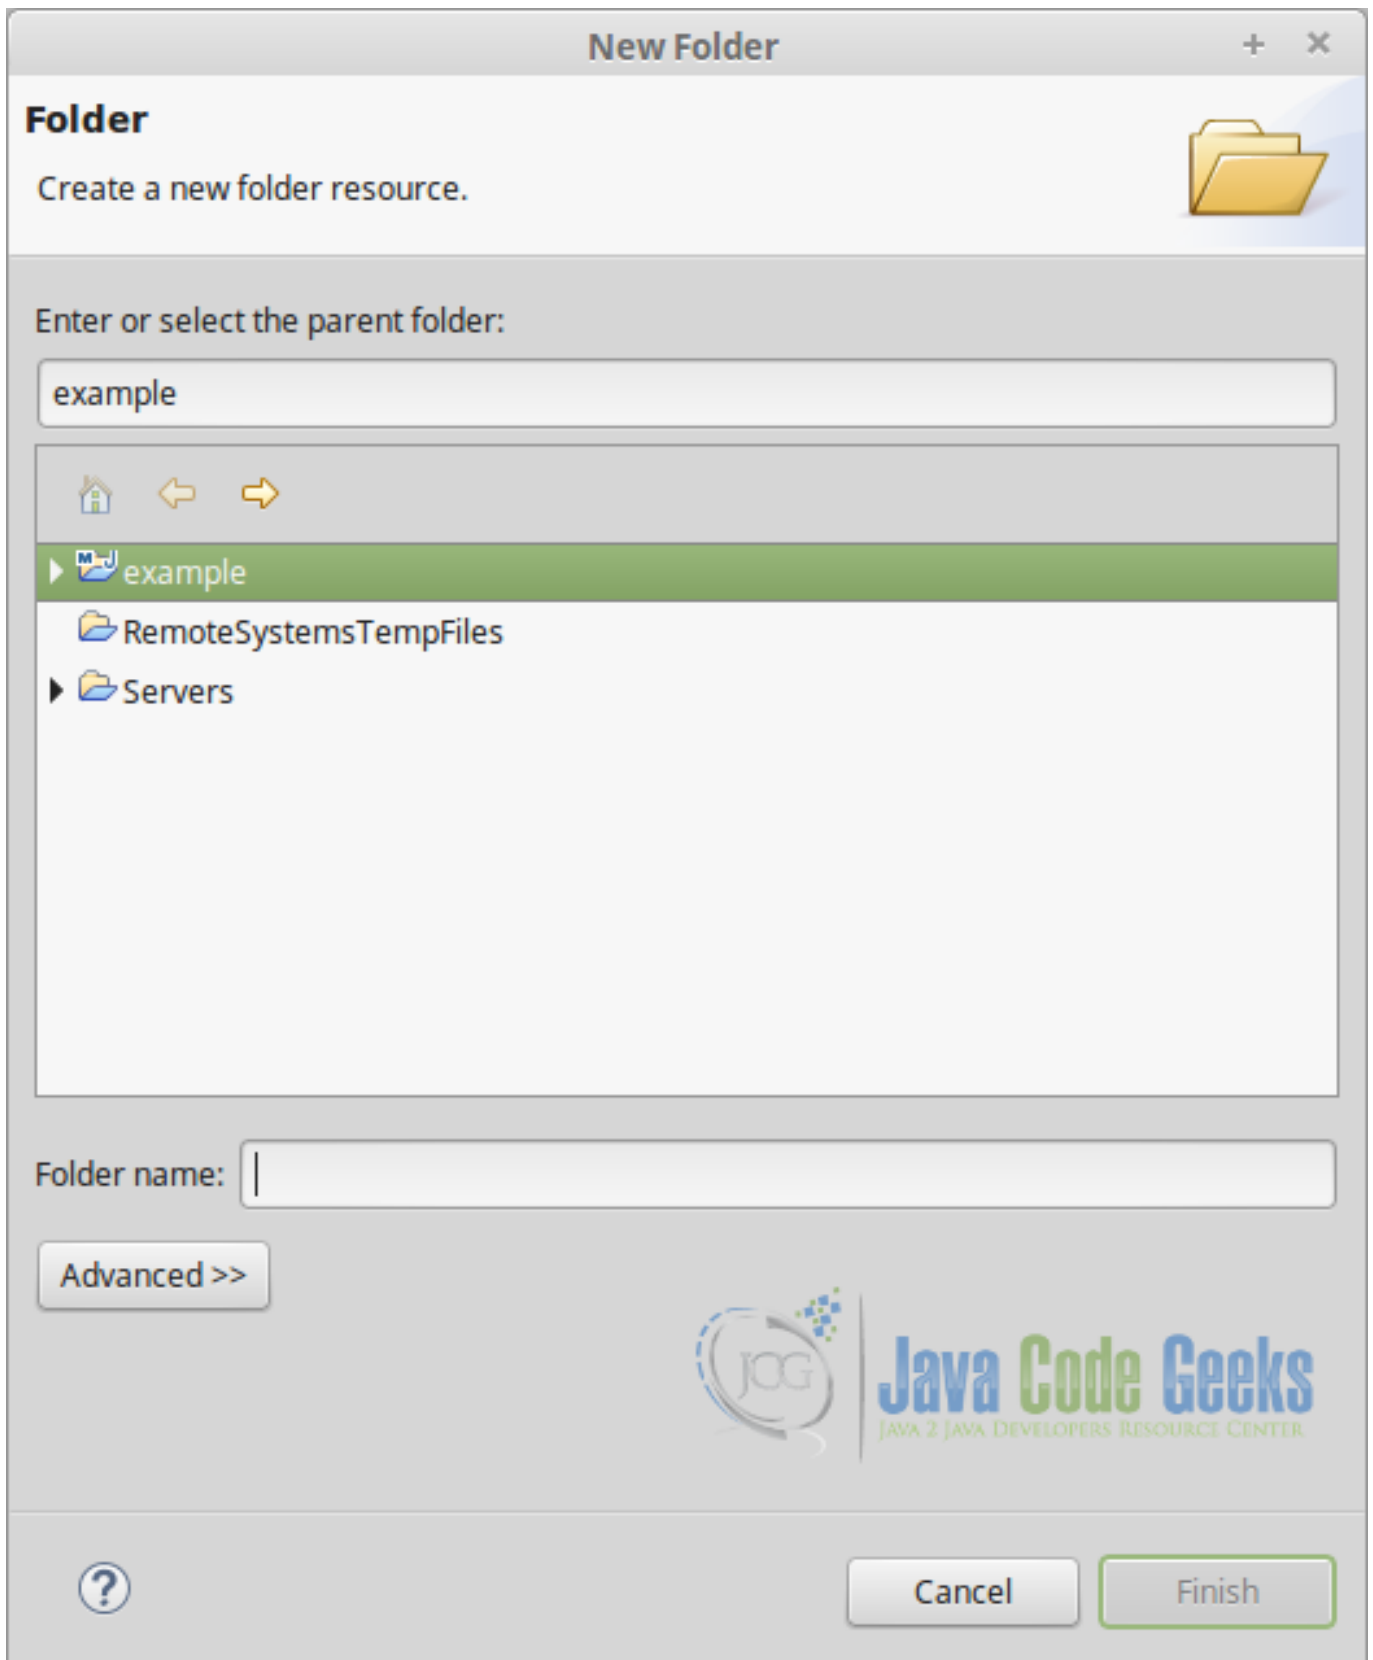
New Folder

Folder

Create a new folder resource.

Enter or select the parent folder:

example

example

RemoteSystemsTempFiles

Servers

Folder name:

Advanced >>

JCG Java Code Geeks
JAVA 2 JAVA DEVELOPERS RESOURCE CENTER

?

Cancel

Finish